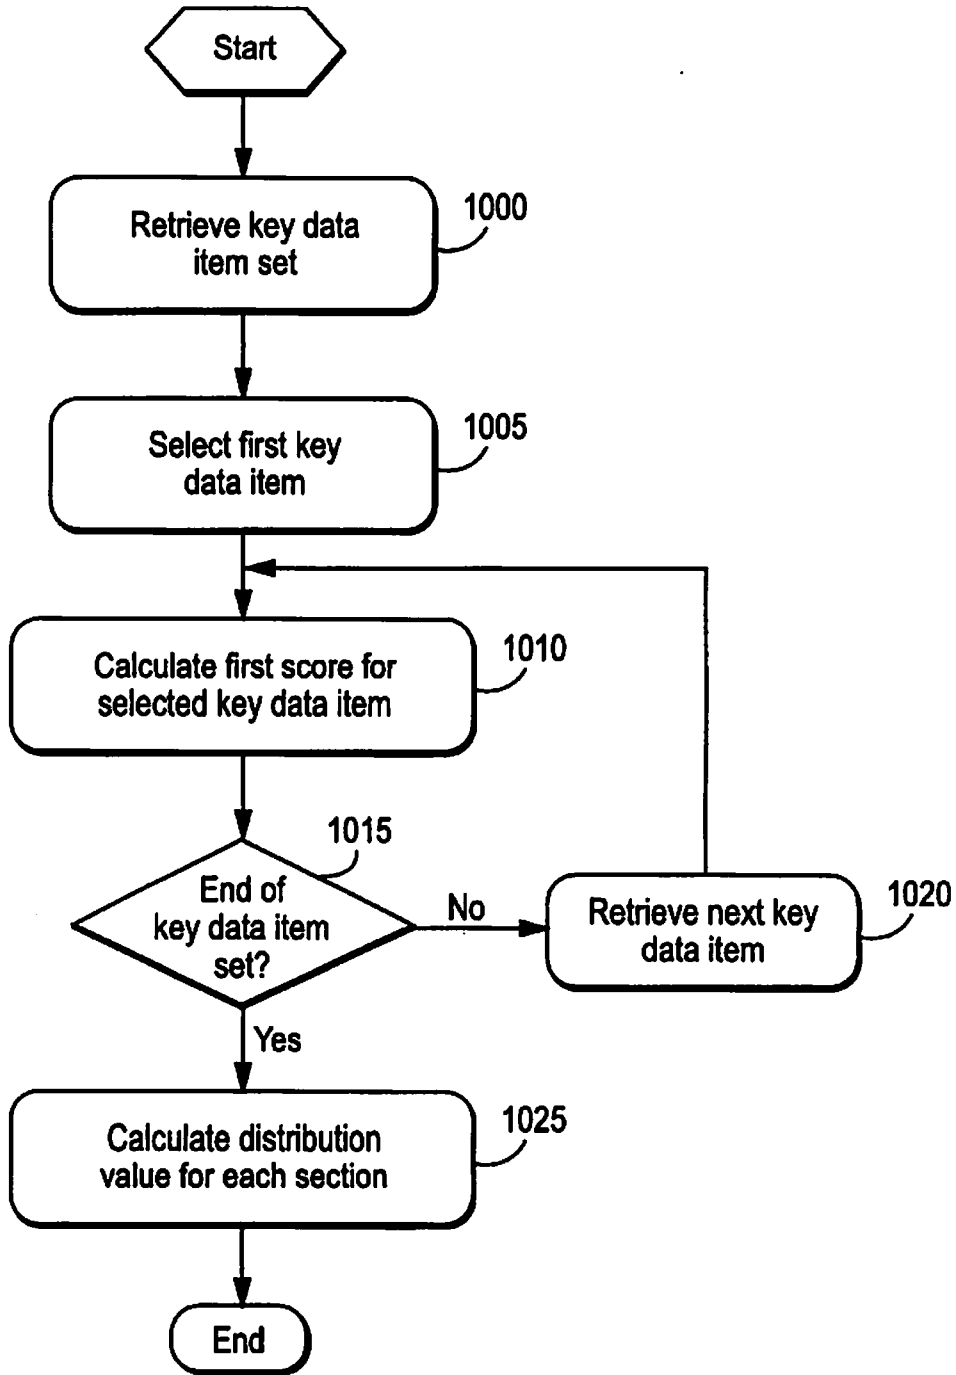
Start

Retrieve key data item set

1000

Select first key data item

1005

Calculate first score for selected key data item

1010

1015

End of key data item set?

No

Retrieve next key data item

1020

Yes

Calculate distribution value for each section

1025

End